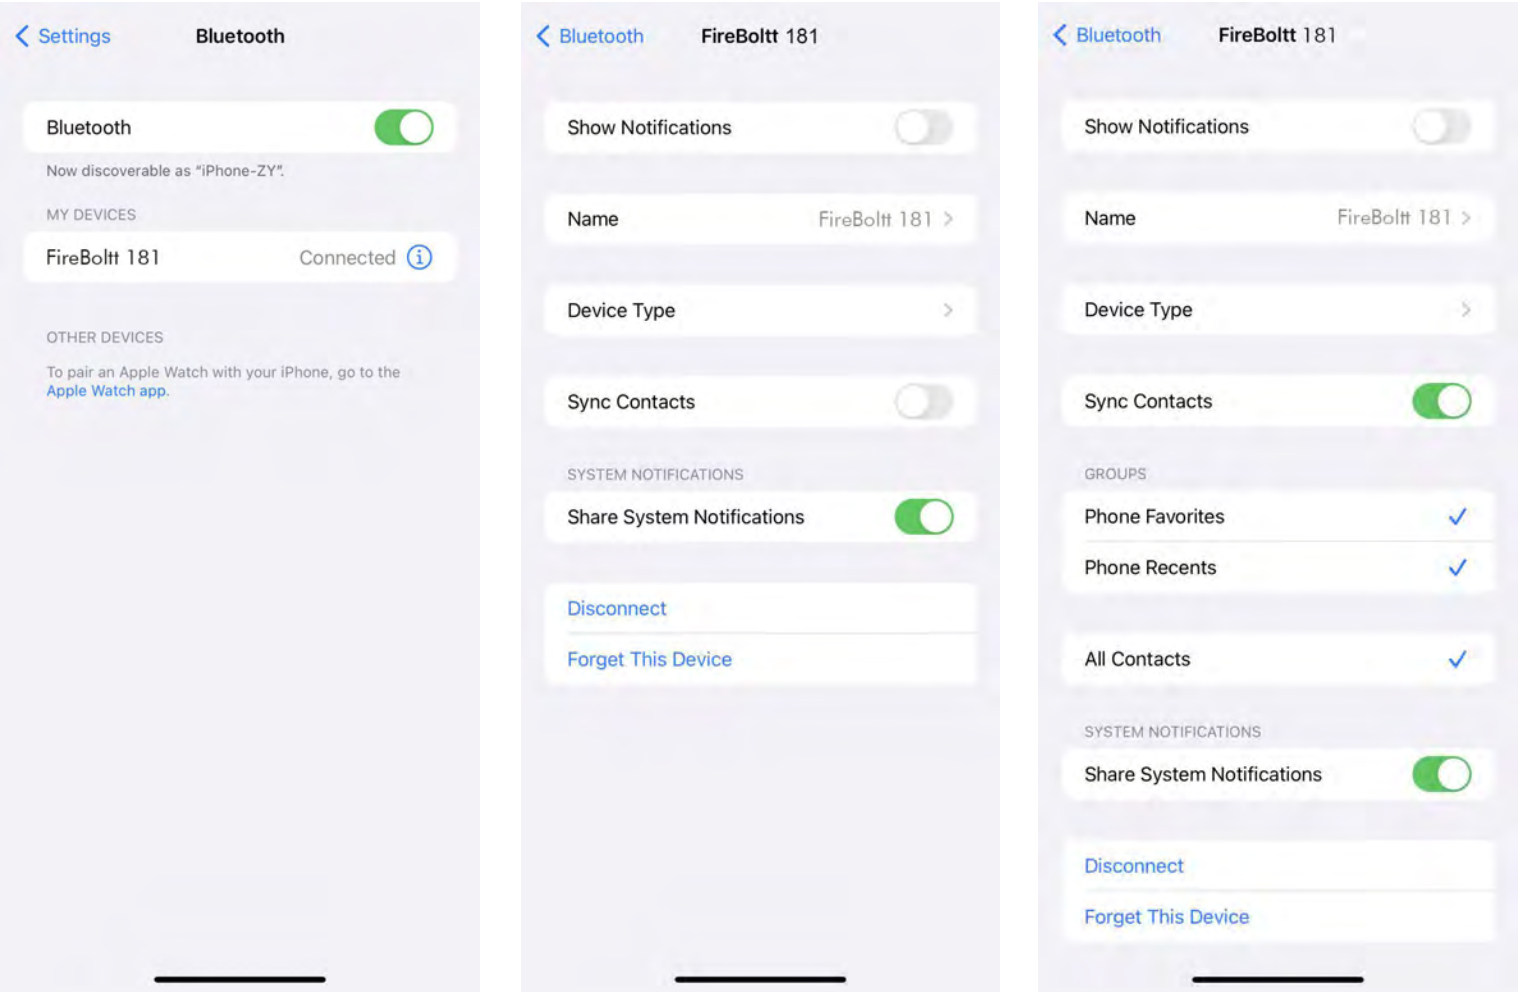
Settings Bluetooth

Bluetooth

Now discoverable as "iPhone-ZY".

MY DEVICES

FireBoltt 181 Connected

OTHER DEVICES

To pair an Apple Watch with your iPhone, go to the Apple Watch app.

Bluetooth FireBoltt 181

Show Notifications

Name FireBoltt 181

Device Type

Sync Contacts

SYSTEM NOTIFICATIONS

Share System Notifications

Disconnect

Forget This Device

Bluetooth FireBoltt 181

Show Notifications

Name FireBoltt 181

Device Type

Sync Contacts

GROUPS

Phone Favorites

Phone Recents

All Contacts

SYSTEM NOTIFICATIONS

Share System Notifications

Disconnect

Forget This Device